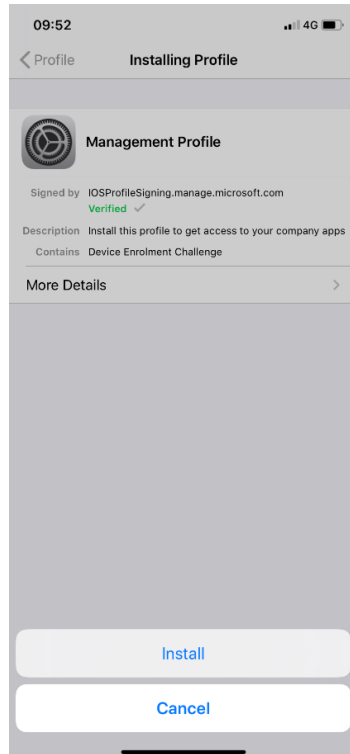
09:52

4G

Profile

Installing Profile

Management Profile

Signed by IOSProfileSigning.manage.microsoft.com

Verified ✓

Description Install this profile to get access to your company apps

Contains Device Enrolment Challenge

More Details

Install

Cancel